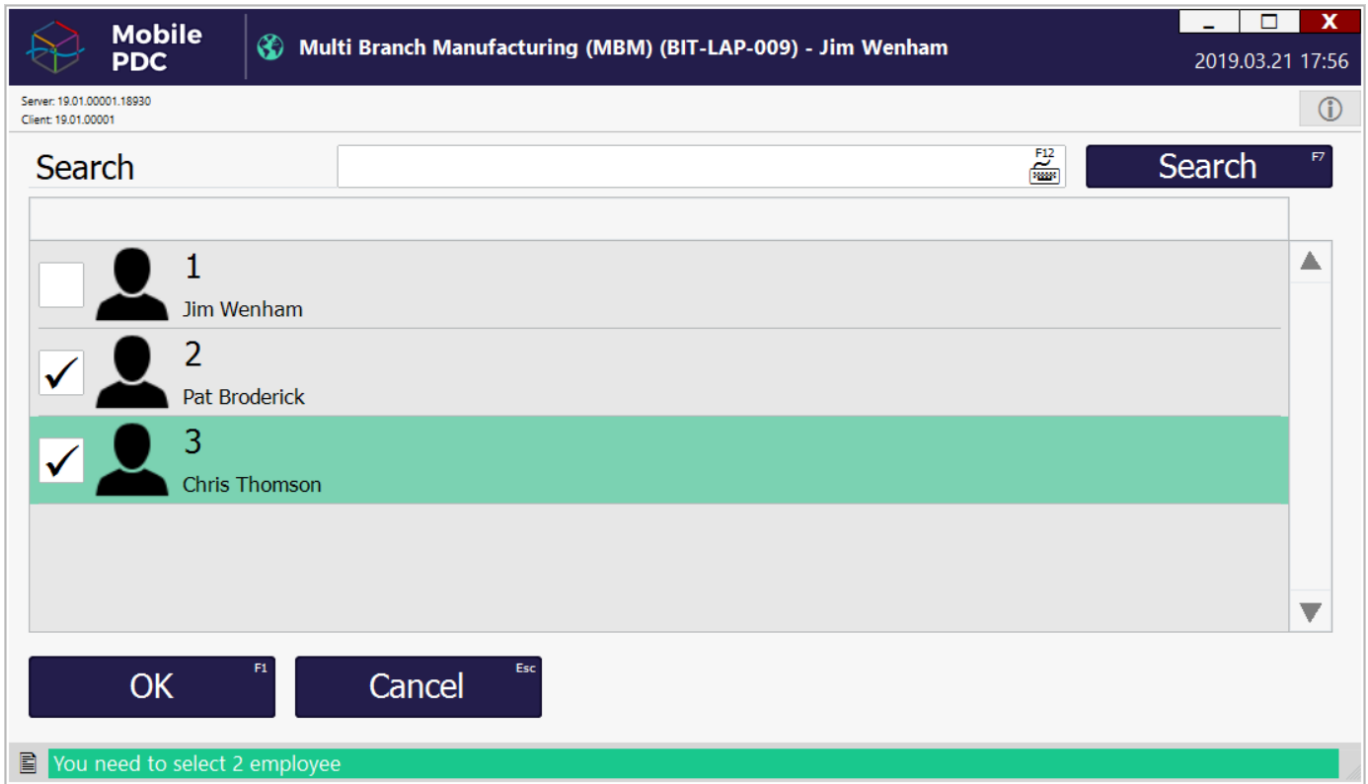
Mobile PDC

Multi Branch Manufacturing (MBM) (BIT-LAP-009) - Jim Wenham

X

2019.03.21 17:56

Server: 19.01.00001.18930
Client: 19.01.00001

Search

F12

Search F7

1
Jim Wenham

2
Pat Broderick

3
Chris Thomson

OK F1

Cancel Esc

You need to select 2 employee